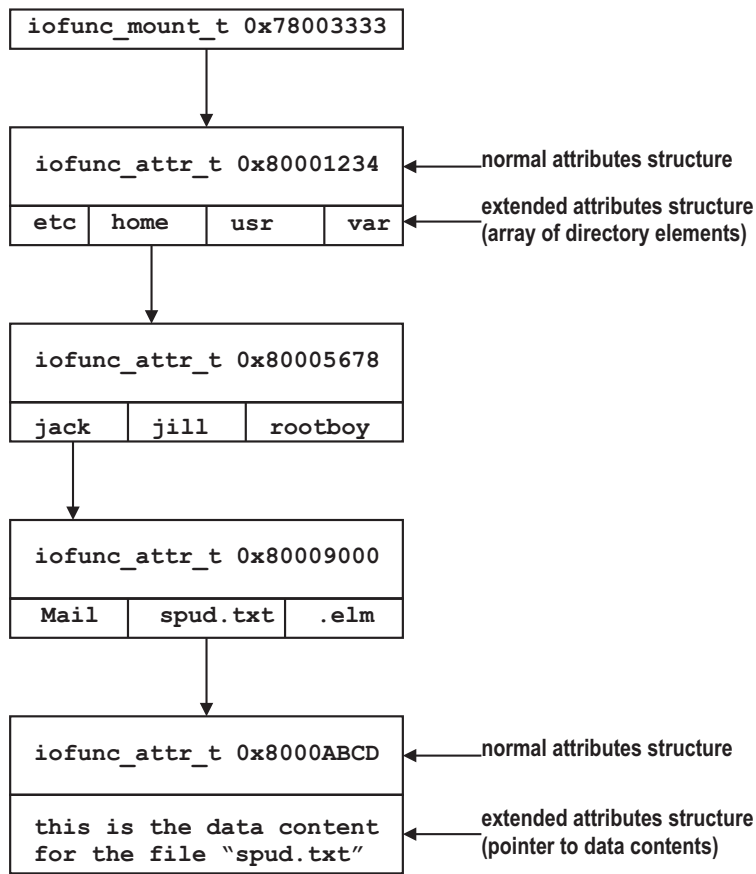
iofunc_mount_t 0x78003333

iofunc_attr_t 0x80001234

normal attributes structure

| etc | home | usr | var |
|---|---|---|---|

extended attributes structure (array of directory elements)

iofunc_attr_t 0x80005678

| jack | jill | rootboy |
|---|---|---|

iofunc_attr_t 0x80009000

| Mail | spud.txt | .elm |
|---|---|---|

iofunc_attr_t 0x8000ABCD

normal attributes structure

this is the data content for the file "spud.txt"

extended attributes structure (pointer to data contents)